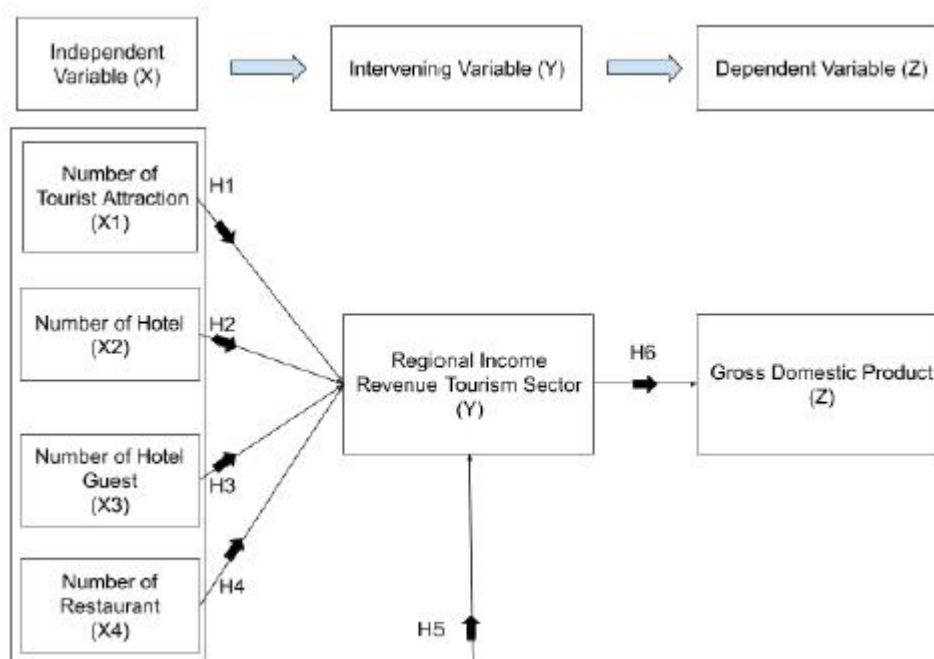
Independent Variable (X)

Intervening Variable (Y)

Dependent Variable (Z)

Number of Tourist Attraction (X1)

H1

Number of Hotel (X2)

H2

Regional Income Revenue Tourism Sector (Y)

H6

Gross Domestic Product (Z)

Number of Hotel Guest (X3)

H3

Number of Restaurant (X4)

H4

H5